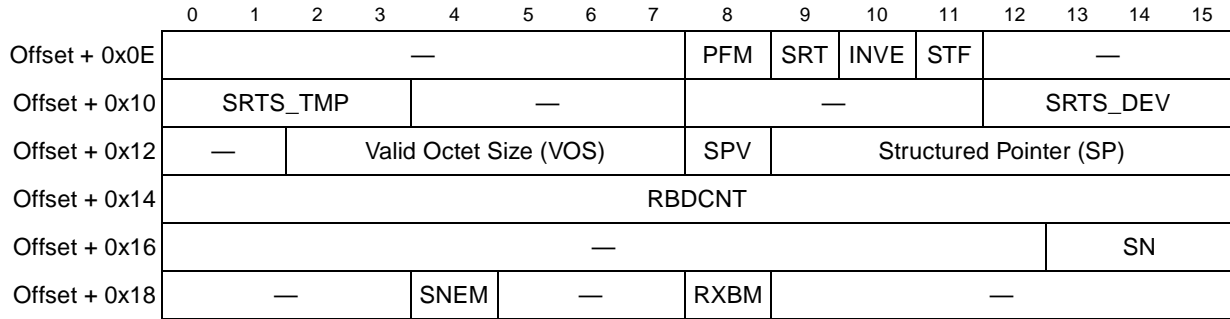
|  | 0 | 1 | 2 | 3 | 4 | 5 | 6 | 7 | 8 | 9 | 10 | 11 | 12 | 13 | 14 | 15 |
|---|---|---|---|---|---|---|---|---|---|---|---|---|---|---|---|---|
| Offset + 0x0E | — | | | | | | | | PFM | SRT | INVE | STF | — | | | |
| Offset + 0x10 | SRTS_TMP | | | | — | | | | — | | | | SRTS_DEV | | | |
| Offset + 0x12 | — | | Valid Octet Size (VOS) | | | | | | SPV | Structured Pointer (SP) | | | | | | |
| Offset + 0x14 | RBDCNT | | | | | | | | | | | | | | | |
| Offset + 0x16 | — | | | | | | | | | | | | | | SN | |
| Offset + 0x18 | — | | | | SNEM | — | | | RXBM | — | | | | | | |